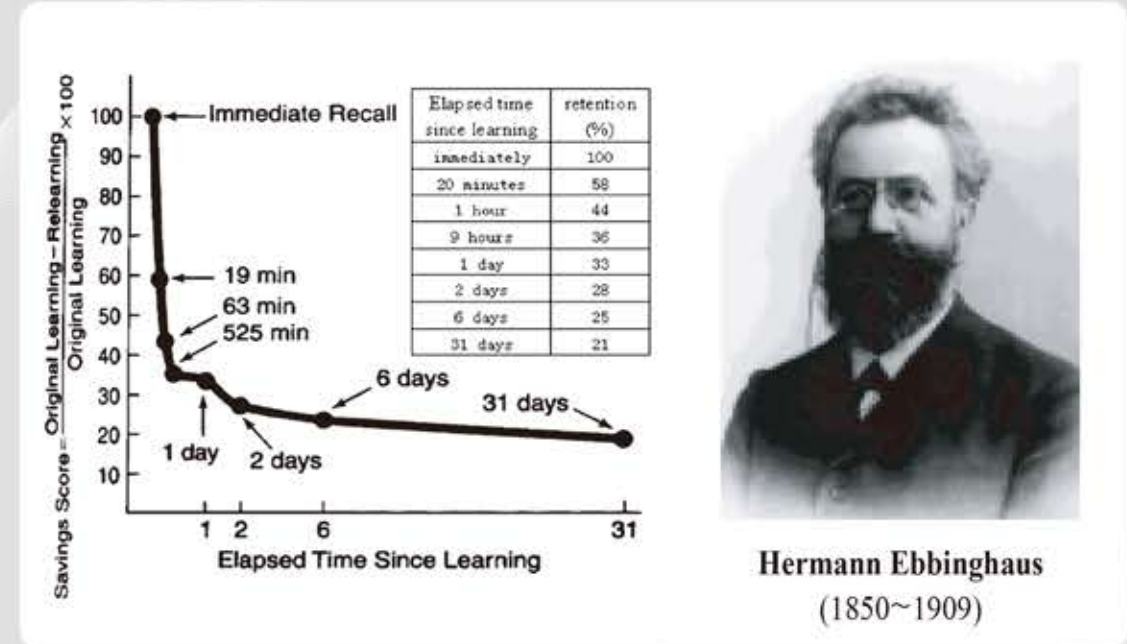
Savings Score = $\frac{\text{Original Learning} - \text{Relearning}}{\text{Original Learning}} \times 100$

100
90
80
70
60
50
40
30
20
10

Immediate Recall
19 min
63 min
525 min
1 day
2 days
6 days
31 days

1
2
6
31

Elapsed Time Since Learning

| Elapsed time since learning | retention (%) |
|---|---|
| immediately | 100 |
| 20 minutes | 58 |
| 1 hour | 44 |
| 9 hours | 36 |
| 1 day | 33 |
| 2 days | 28 |
| 6 days | 25 |
| 31 days | 21 |

Hermann Ebbinghaus
(1850~1909)